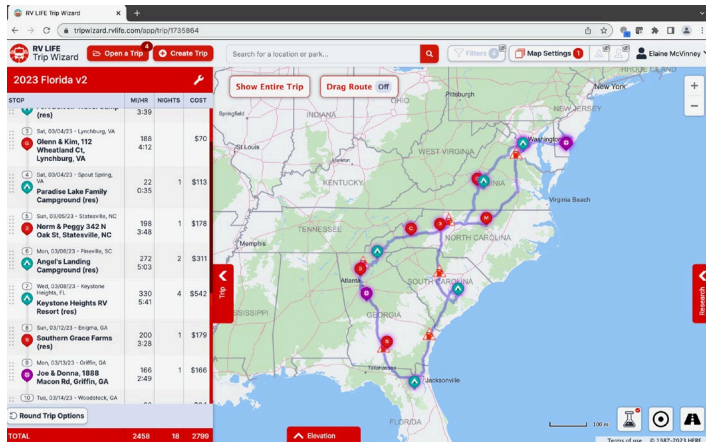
RV LIFE Trip Wizard ×  +

tripwizard.rvlife.com/app/trip/1735864

RV LIFE Trip Wizard

Open a Trip 4

Create Trip

Search for a location or park...

Filters

Map Settings 1

Elaine McVinney

2023 Florida v2

| STOP | MI/HR | NIGHTS | COST |
|---|---|---|---|
| (res) | 3:39 | | |
| 3 Sat, 03/04/23 - Lynchburg, VA Glenn & Kim, 112 Wheatland Ct, Lynchburg, VA | 188 4:12 | | $70 |
| 4 Sat, 03/04/23 - Spout Spring, VA Paradise Lake Family Campground (res) | 22 0:35 | 1 | $113 |
| 5 Sun, 03/05/23 - Statesville, NC Norm & Peggy 342 N Oak St, Statesville, NC | 198 3:48 | 1 | $178 |
| 6 Mon, 03/06/23 - Pineville, SC Angel's Landing Campground (res) | 272 5:03 | 2 | $311 |
| 7 Wed, 03/08/23 - Keystone Heights, FL Keystone Heights RV Resort (res) | 330 5:41 | 4 | $542 |
| 8 Sun, 03/12/23 - Enigma, GA Southern Grace Farms (res) | 200 3:28 | 1 | $179 |
| 9 Mon, 03/13/23 - Griffin, GA Joe & Donna, 1888 Macon Rd, Griffin, GA | 166 2:49 | 1 | $166 |
| 10 Tue, 03/14/23 - Woodstock, GA | | | |

Round Trip Options

| TOTAL | 2458 | 18 | 2799 |
|---|---|---|---|

Show Entire Trip

Drag Route Off

Trip

Research

Elevation

Pittsburgh
New York
NEW JERSEY
OHIO
INDIANA
WEST VIRGINIA
Washington
Springfield
KENTUCKY
VIRGINIA
Virginia Beach
TENNESSEE
NORTH CAROLINA
Memphis
Atlanta
SOUTH CAROLINA
GEORGIA
Tallahassee
Jacksonville
FLORIDA
RHODE ISLAND

100 mi

Terms of use © 1987–2023 HERE